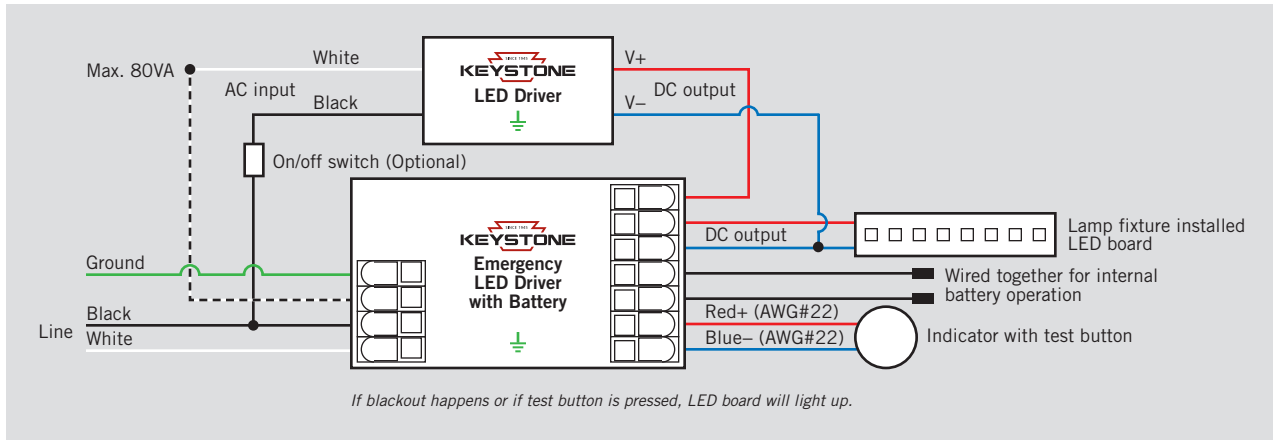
Max. 80VA

White

AC input

Black

SINCE 1903
KEYSTONE
LED Driver

V+

DC output

V–

On/off switch (Optional)

SINCE 1903
KEYSTONE
Emergency LED Driver with Battery

DC output

Lamp fixture installed LED board

Ground

Wired together for internal battery operation

Red+ (AWG#22)

Black

Line

White

Blue– (AWG#22)

Indicator with test button

If blackout happens or if test button is pressed, LED board will light up.